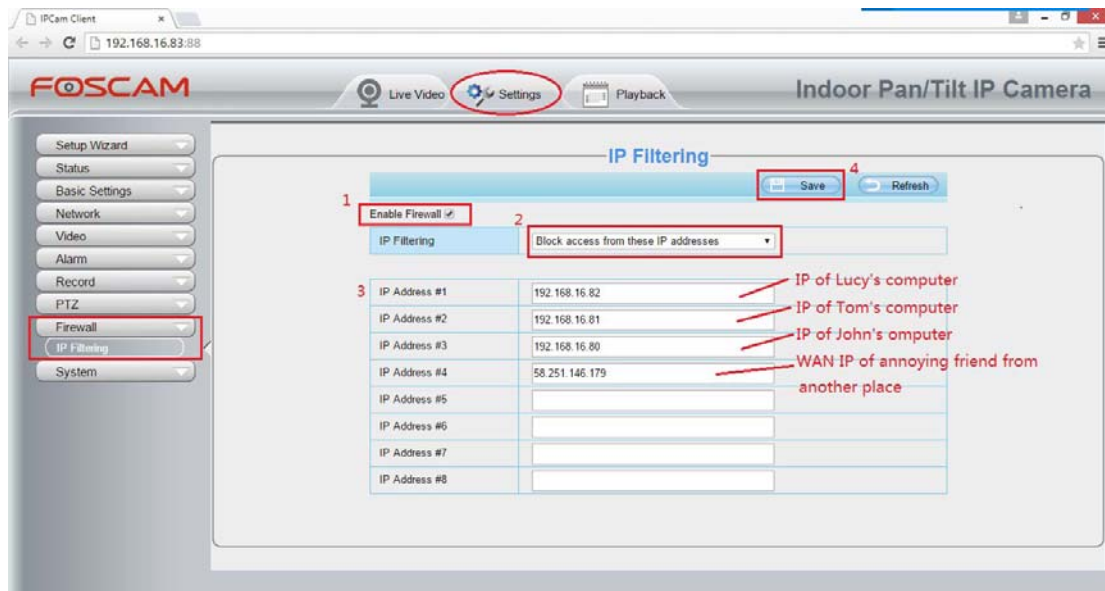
IPCam Client ×

192.168.16.83:88

FOSCAM

Live Video Settings Playback

Indoor Pan/Tilt IP Camera

Setup Wizard
Status
Basic Settings
Network
Video
Alarm
Record
PTZ
Firewall
IP Filtering
System

IP Filtering

4

Save Refresh

1

Enable Firewall

2

IP Filtering | Block access from these IP addresses

3

| | |
|---|---|
| IP Address #1 | 192.168.16.82 |
| IP Address #2 | 192.168.16.81 |
| IP Address #3 | 192.168.16.80 |
| IP Address #4 | 58.251.146.179 |
| IP Address #5 | |
| IP Address #6 | |
| IP Address #7 | |
| IP Address #8 | |

IP of Lucy's computer

IP of Tom's computer

IP of John's omputer

WAN IP of annoying friend from another place